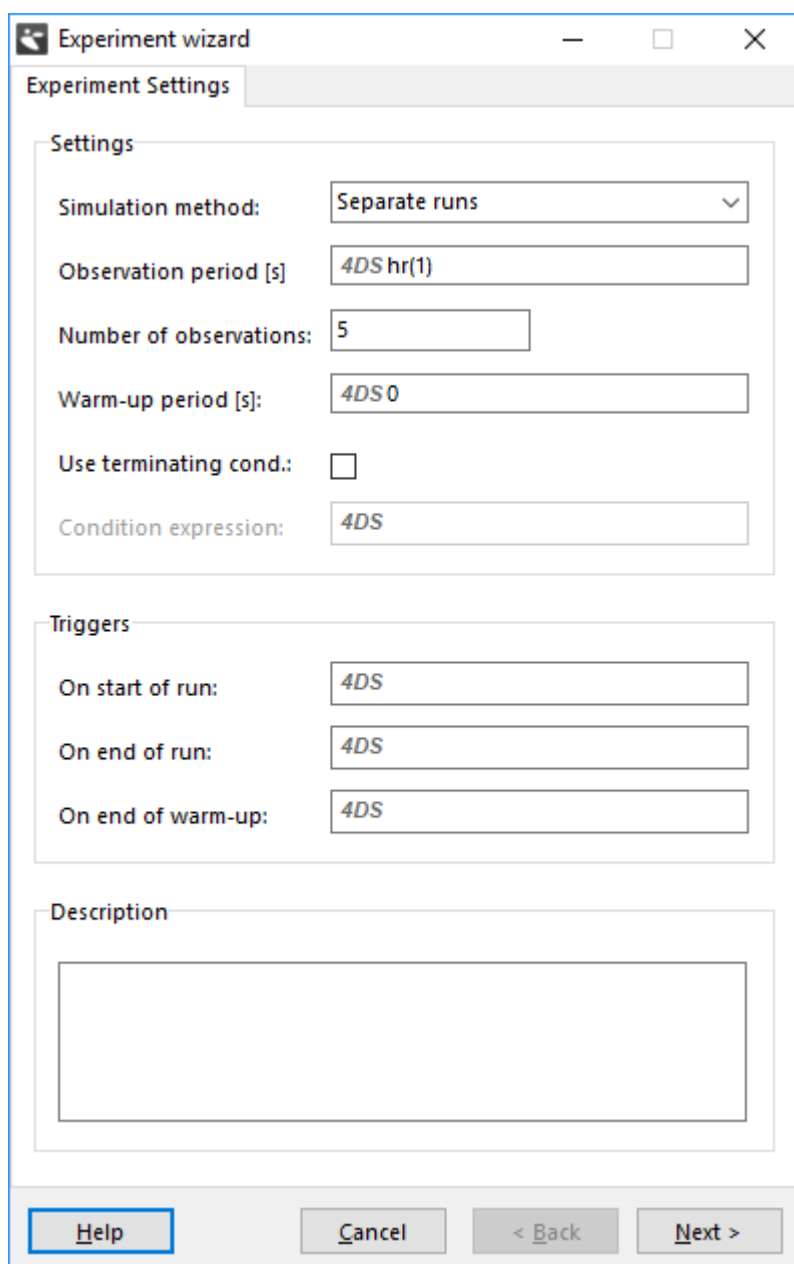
Experiment wizard

Experiment Settings

Settings

Simulation method: Separate runs

Observation period [s] 4DS hr(1)

Number of observations: 5

Warm-up period [s]: 4DS 0

Use terminating cond.:

Condition expression: 4DS

Triggers

On start of run: 4DS

On end of run: 4DS

On end of warm-up: 4DS

Description

Help Cancel < Back Next >